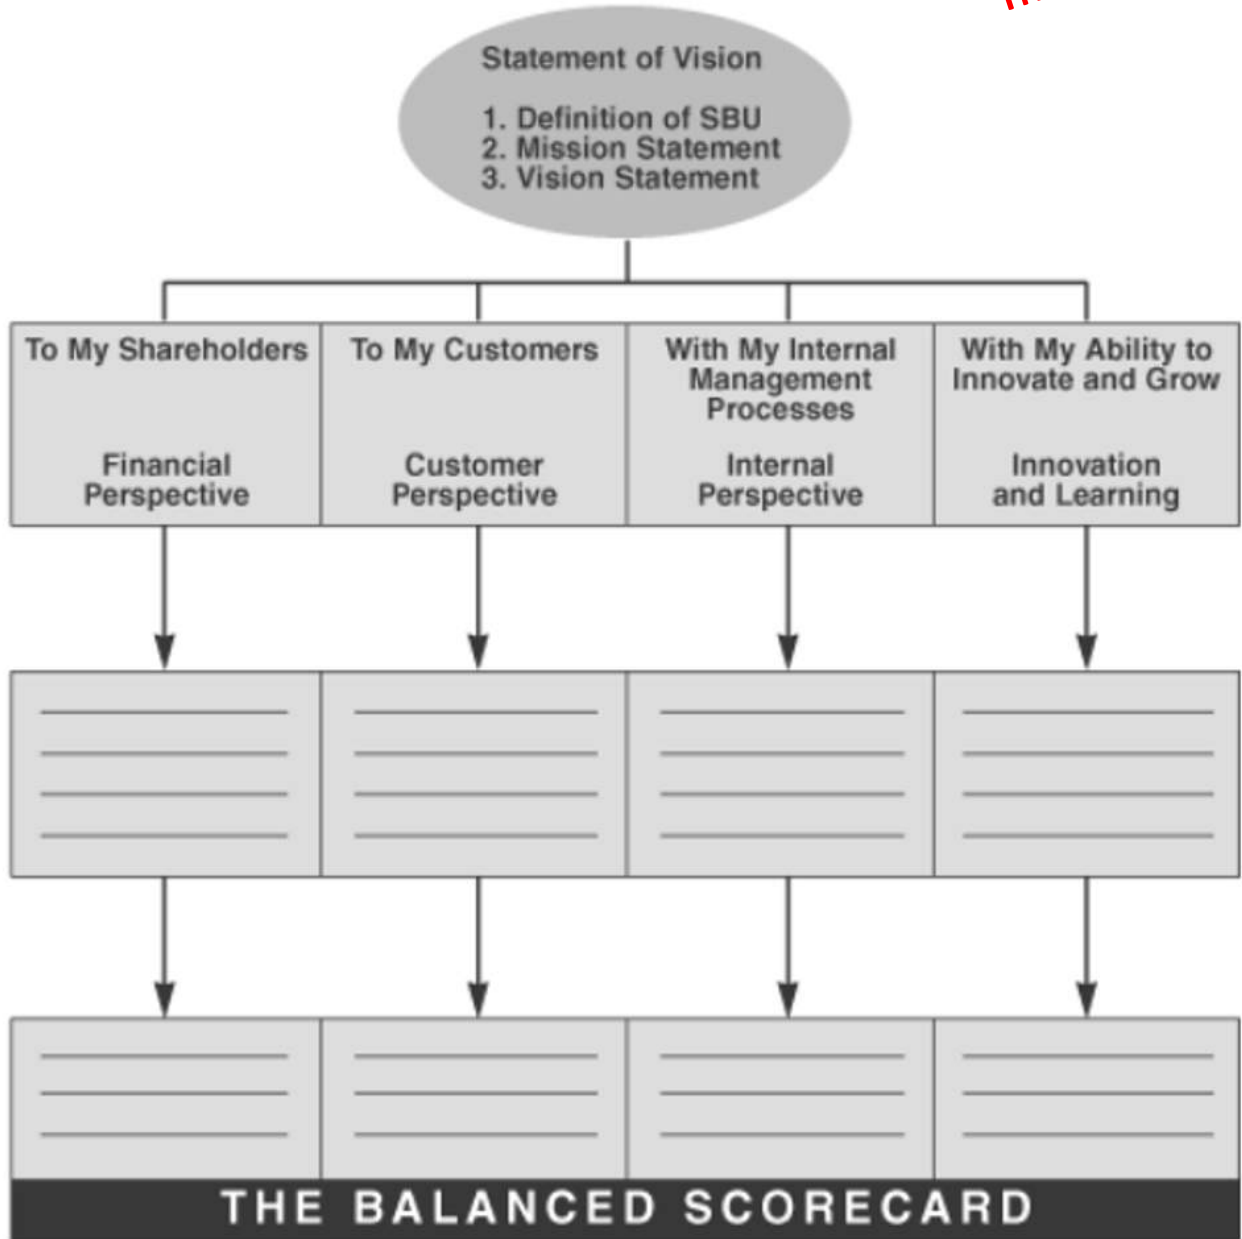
Statement of Vision

1. Definition of SBU
2. Mission Statement
3. Vision Statement

To My Shareholders

Financial Perspective

To My Customers

Customer Perspective

With My Internal Management Processes

Internal Perspective

With My Ability to Innovate and Grow

Innovation and Learning

THE BALANCED SCORECARD